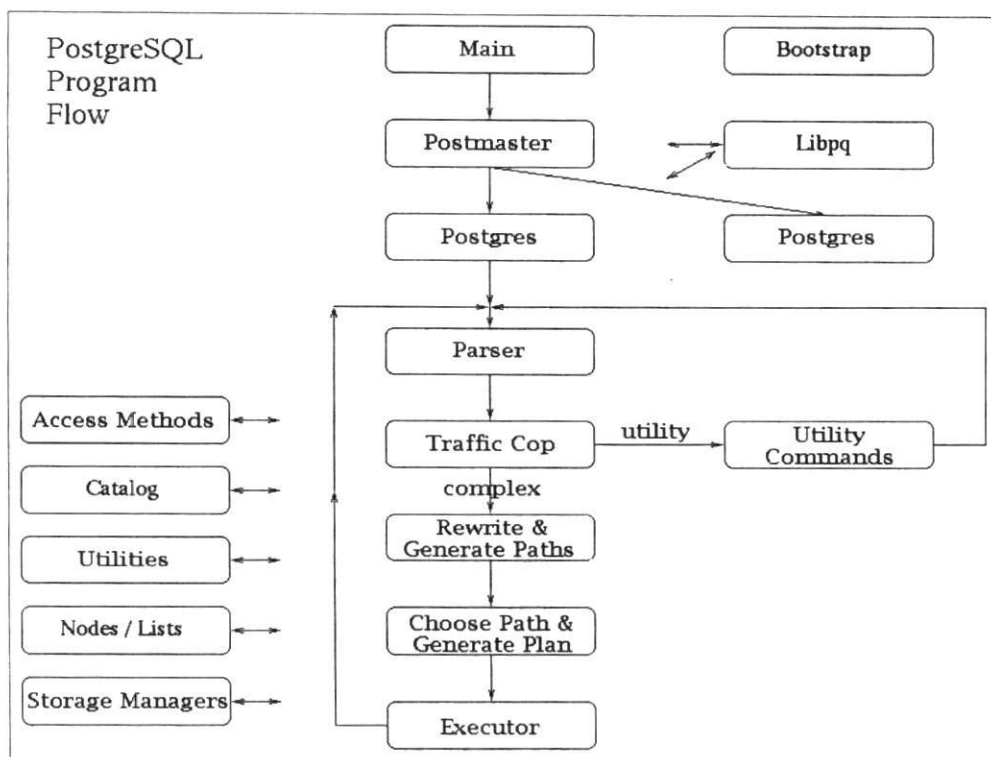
PostgreSQL Program Flow

Main

Bootstrap

Postmaster

Libpq

Postgres

Postgres

Parser

Access Methods

Catalog

Utilities

Nodes / Lists

Storage Managers

Traffic Cop

utility

Utility Commands

complex

Rewrite & Generate Paths

Choose Path & Generate Plan

Executor